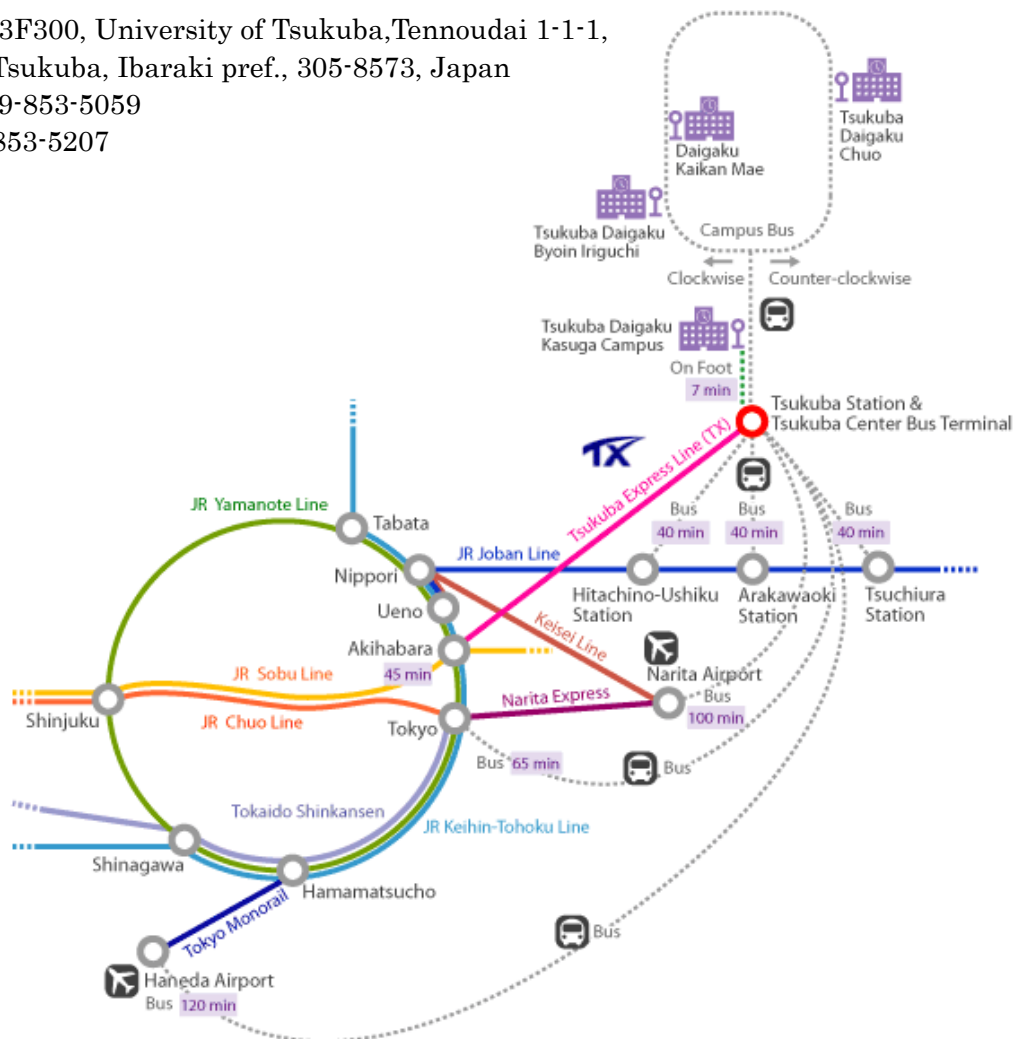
3F300, University of Tsukuba,Tennoudai 1-1-1,
Tsukuba, Ibaraki pref., 305-8573, Japan
9-853-5059
853-5207

Tsukuba Daigaku Chuo
Daigaku Kaikan Mae
Tsukuba Daigaku Byoin Iriguchi
Campus Bus
Clockwise
Counter-clockwise
Tsukuba Daigaku Kasuga Campus
On Foot 7 min
Tsukuba Station & Tsukuba Center Bus Terminal
TX
Tsukuba Express Line (TX)
Bus 40 min
Bus 40 min
Bus 40 min
JR Yamanote Line
Tabata
Nippori
JR Joban Line
Hitachino-Ushiku Station
Arakawaoki Station
Tsuchiura Station
Ueno
Keisei Line
Akihabara
45 min
JR Sobu Line
Narita Airport
Bus 100 min
Narita Express
Shinjuku
JR Chuo Line
Tokyo
Bus 65 min
Bus
Tokaido Shinkansen
JR Keihin-Tohoku Line
Shinagawa
Hamamatsucho
Tokyo Monorail
Bus
Haneda Airport
Bus 120 min